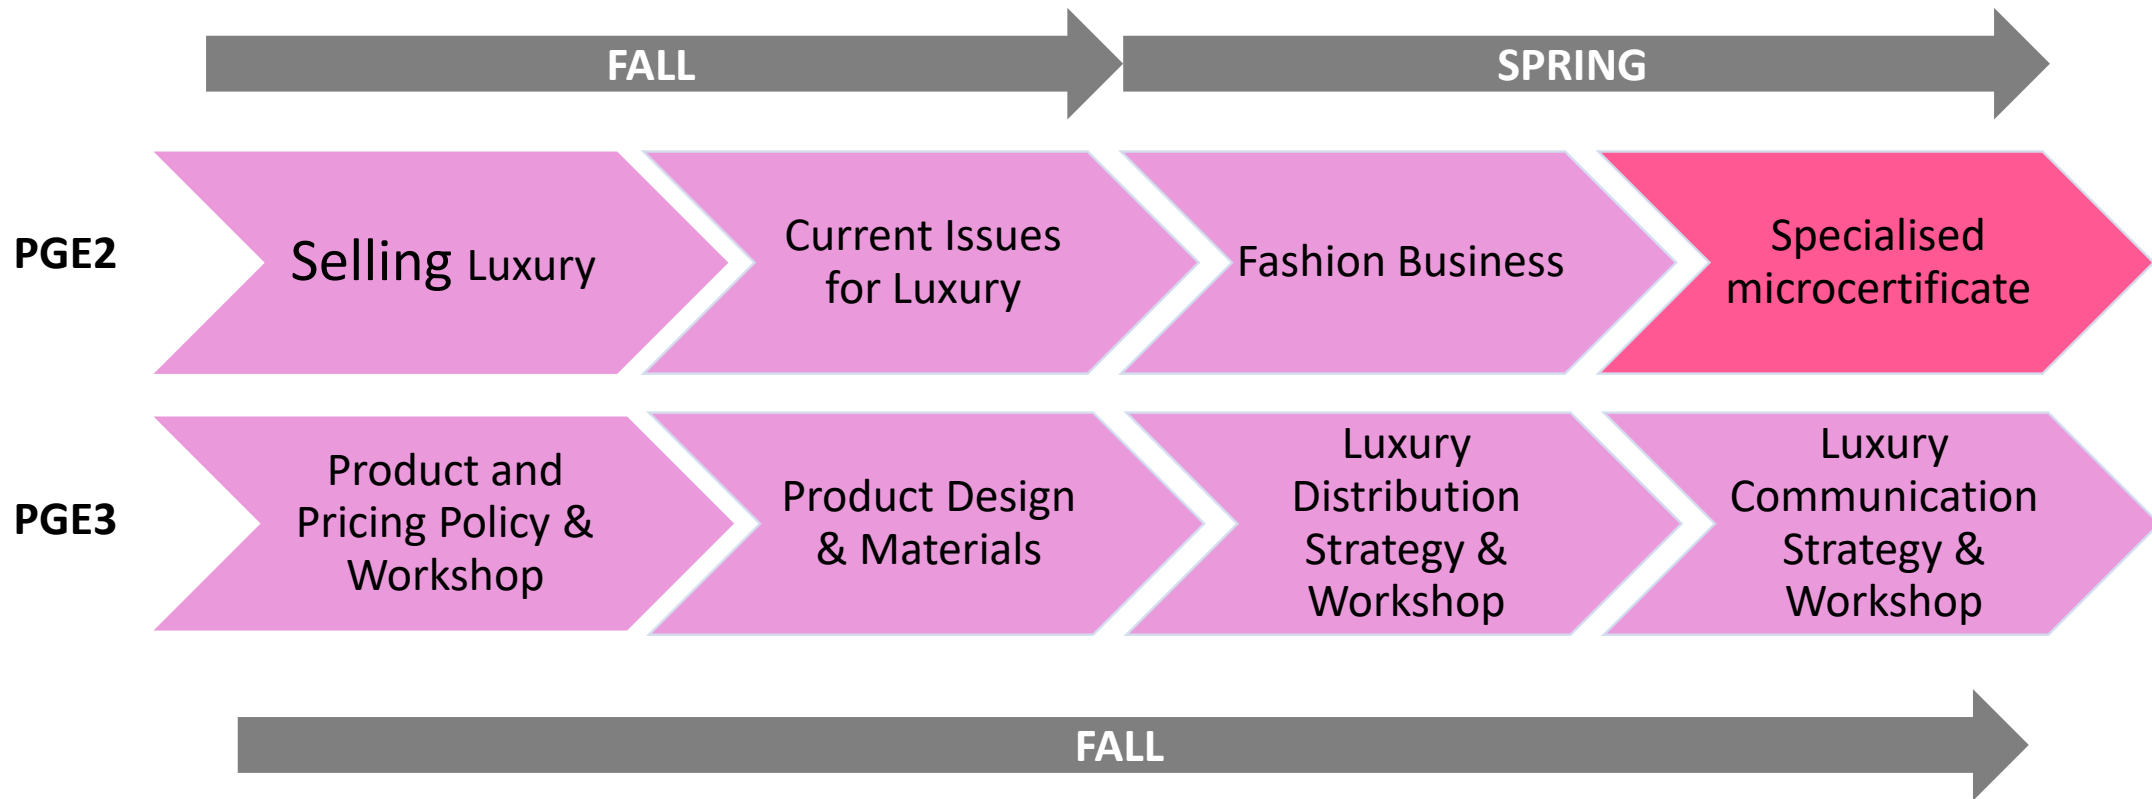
FALL

SPRING

PGE2

Selling Luxury

Current Issues for Luxury

Fashion Business

Specialised microcertificate

PGE3

Product and Pricing Policy & Workshop

Product Design & Materials

Luxury Distribution Strategy & Workshop

Luxury Communication Strategy & Workshop

FALL